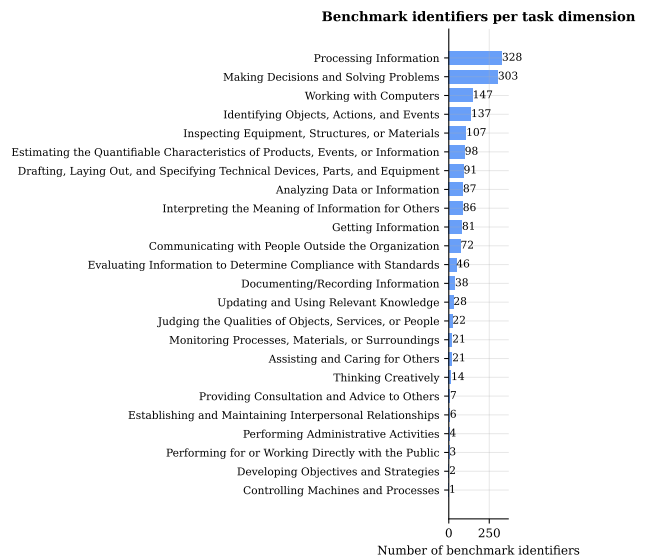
Benchmark identifiers per task dimension

| Task dimension | Number of benchmark identifiers |
|---|---|
| Processing Information | 328 |
| Making Decisions and Solving Problems | 303 |
| Working with Computers | 147 |
| Identifying Objects, Actions, and Events | 137 |
| Inspecting Equipment, Structures, or Materials | 107 |
| Estimating the Quantifiable Characteristics of Products, Events, or Information | 98 |
| Drafting, Laying Out, and Specifying Technical Devices, Parts, and Equipment | 91 |
| Analyzing Data or Information | 87 |
| Interpreting the Meaning of Information for Others | 86 |
| Getting Information | 81 |
| Communicating with People Outside the Organization | 72 |
| Evaluating Information to Determine Compliance with Standards | 46 |
| Documenting/Recording Information | 38 |
| Updating and Using Relevant Knowledge | 28 |
| Judging the Qualities of Objects, Services, or People | 22 |
| Monitoring Processes, Materials, or Surroundings | 21 |
| Assisting and Caring for Others | 21 |
| Thinking Creatively | 14 |
| Providing Consultation and Advice to Others | 7 |
| Establishing and Maintaining Interpersonal Relationships | 6 |
| Performing Administrative Activities | 4 |
| Performing for or Working Directly with the Public | 3 |
| Developing Objectives and Strategies | 2 |
| Controlling Machines and Processes | 1 |

0 250
Number of benchmark identifiers